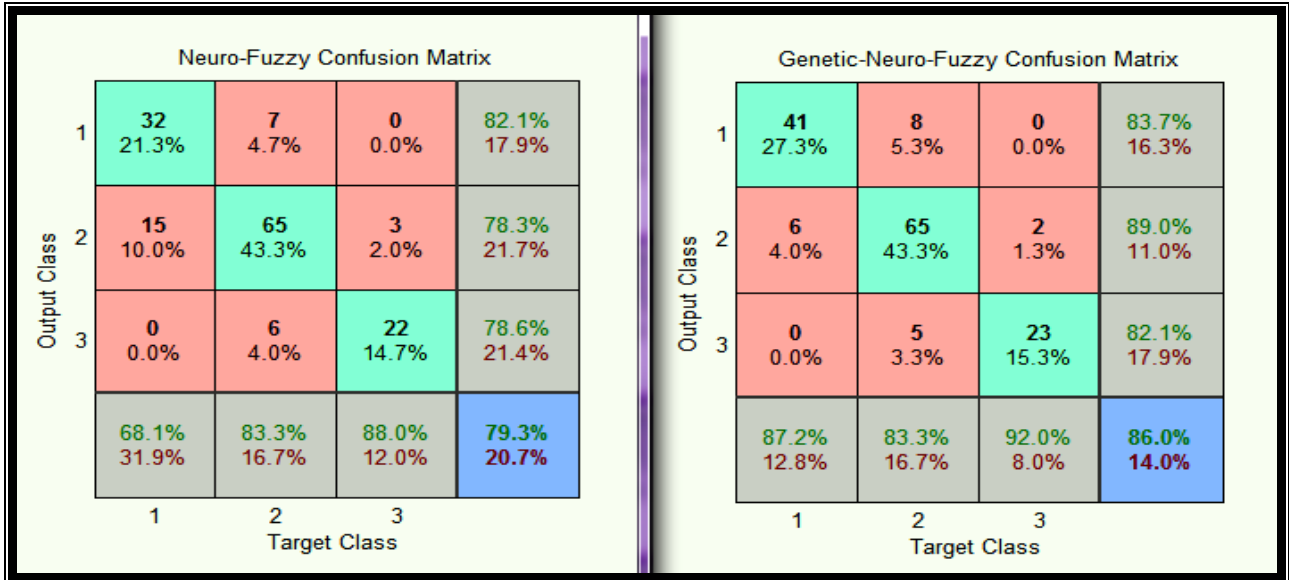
Neuro-Fuzzy Confusion Matrix

| Output Class | | | | |
|---|---|---|---|---|
| 1 | 32 21.3% | 7 4.7% | 0 0.0% | 82.1% 17.9% |
| 2 | 15 10.0% | 65 43.3% | 3 2.0% | 78.3% 21.7% |
| 3 | 0 0.0% | 6 4.0% | 22 14.7% | 78.6% 21.4% |
| | 68.1% 31.9% | 83.3% 16.7% | 88.0% 12.0% | 79.3% 20.7% |
| | 1 | 2 | 3 | |

Target Class

Genetic-Neuro-Fuzzy Confusion Matrix

| Output Class | | | | |
|---|---|---|---|---|
| 1 | 41 27.3% | 8 5.3% | 0 0.0% | 83.7% 16.3% |
| 2 | 6 4.0% | 65 43.3% | 2 1.3% | 89.0% 11.0% |
| 3 | 0 0.0% | 5 3.3% | 23 15.3% | 82.1% 17.9% |
| | 87.2% 12.8% | 83.3% 16.7% | 92.0% 8.0% | 86.0% 14.0% |
| | 1 | 2 | 3 | |

Target Class